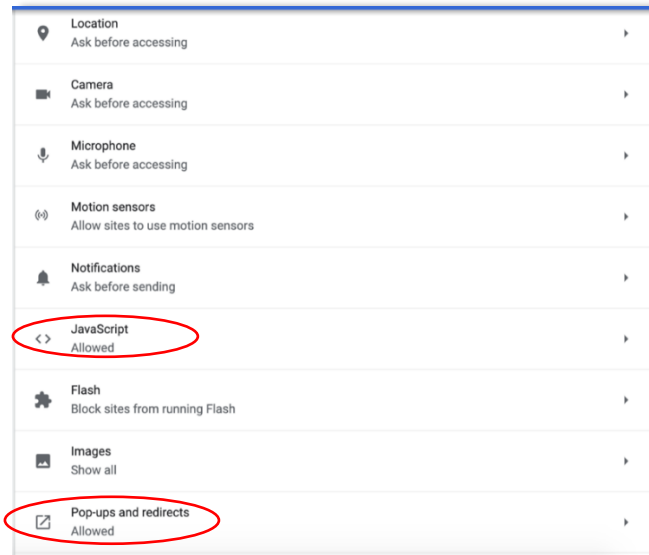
Location
Ask before accessing

Camera
Ask before accessing

Microphone
Ask before accessing

Motion sensors
Allow sites to use motion sensors

Notifications
Ask before sending

JavaScript
Allowed

Flash
Block sites from running Flash

Images
Show all

Pop-ups and redirects
Allowed